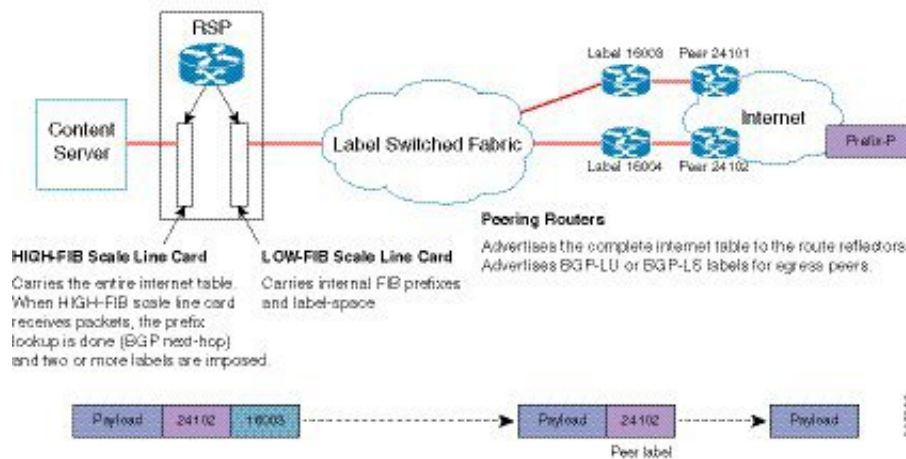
RSP

Content Server

Label Switched Fabric

Label 16003

Peer 24101

Internet

Prefix-P

Label 16004

Peer 24102

Peering Routers

Advertises the complete internet table to the route reflectors. Advertises BGP-LU or BGP-LS labels for egress peers.

HIGH-FIB Scale Line Card

Carries the entire internet table. When HIGH-FIB scale line card receives packets, the prefix lookup is done (BGP next-hop) and two or more labels are imposed.

LOW-FIB Scale Line Card

Carries internal FIB prefixes and label-space

Payload

24102

16003

Payload

24102

Peer label

Payload